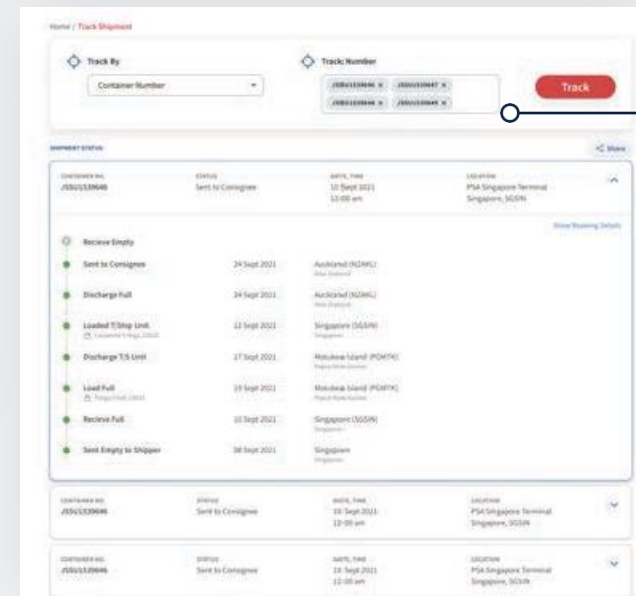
Home / Track Shipment

Track By

Container Number

Track Number

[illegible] × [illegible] × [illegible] × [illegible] ×

Track

SHIPMENT STATUS

Share

CONTAINER NO.
JSSU1339646

STATUS
Sent to Consignee

DATE, TIME
10 Sept 2021
12:00 am

LOCATION
PSA Singapore Terminal
Singapore, SGSIN

Show Booking Details

Recieve Empty

Sent to Consignee 24 Sept 2021 Auckland (NZAKL) New Zealand

Discharge Full 24 Sept 2021 Auckland (NZAKL) New Zealand

Loaded T/Ship Unit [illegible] 12 Sept 2021 Singapore (SGSIN) Singapore

Discharge T/S Unit 17 Sept 2021 Motukea Island (PGMTK) Papua New Guinea

Load Full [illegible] 19 Sept 2021 Motukea Island (PGMTK) Papua New Guinea

Recieve Full 10 Sept 2021 Singapore (SGSIN) Singapore

Sent Empty to Shipper 08 Sept 2021 Singapore Singapore

CONTAINER NO.
JSSU1339646

STATUS
Sent to Consignee

DATE, TIME
10 Sept 2021
12:00 am

LOCATION
PSA Singapore Terminal
Singapore, SGSIN

CONTAINER NO.
JSSU1339646

STATUS
Sent to Consignee

DATE, TIME
10 Sept 2021
12:00 am

LOCATION
PSA Singapore Terminal
Singapore, SGSIN